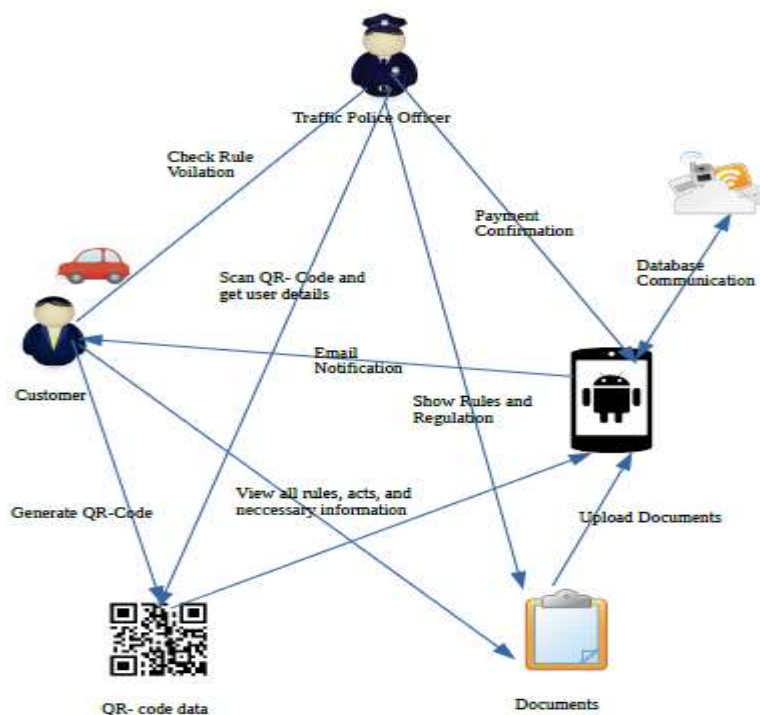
Traffic Police Officer

Check Rule Voilation

Payment Confirmation

Database Communication

Scan QR- Code and get user details

Customer

Email Notification

Show Rules and Regulation

Generate QR-Code

View all rules, acts, and neccessary information

Upload Documents

QR- code data

Documents